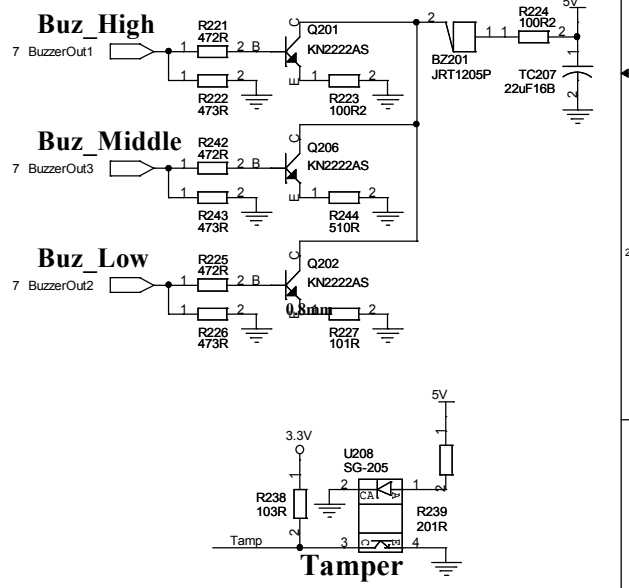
Buz_High
7 BuzzerOut1
1
R221
472R
2 B
C
Q201
KN2222AS
E
1
R222
473R
2
1
R223
100R2
2
2
BZ201
JRT1205P
1 1
R224
100R2
2
5V
1
TC207
22uF16B
2

Buz_Middle
7 BuzzerOut3
1
R242
472R
2 B
C
Q206
KN2222AS
E
1
R243
473R
2
1
R244
510R
2

Buz_Low
7 BuzzerOut2
1
R225
472R
2 B
C
Q202
KN2222AS
E
0.8mm
1
R226
473R
2
1
R227
101R
2

2

3.3V
U208
SG-205
5V
1
2
R238
103R
2
CA
1
2
R239
201R
Tamp
3
C
E
4
Tamper